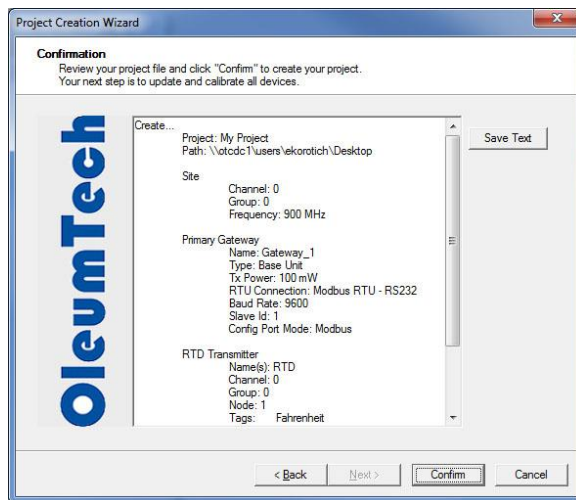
Project Creation Wizard

Confirmation
Review your project file and click "Confirm" to create your project.
Your next step is to update and calibrate all devices.

OleumTech

Create...
Project: My Project
Path: \\otcdc1\users\ekorotich\Desktop

Site
Channel: 0
Group: 0
Frequency: 900 MHz

Primary Gateway
Name: Gateway_1
Type: Base Unit
Tx Power: 100 mW
RTU Connection: Modbus RTU - RS232
Baud Rate: 9600
Slave Id: 1
Config Port Mode: Modbus

RTD Transmitter
Name(s): RTD
Channel: 0
Group: 0
Node: 1
Tags: Fahrenheit

Save Text

< Back
Next >
Confirm
Cancel